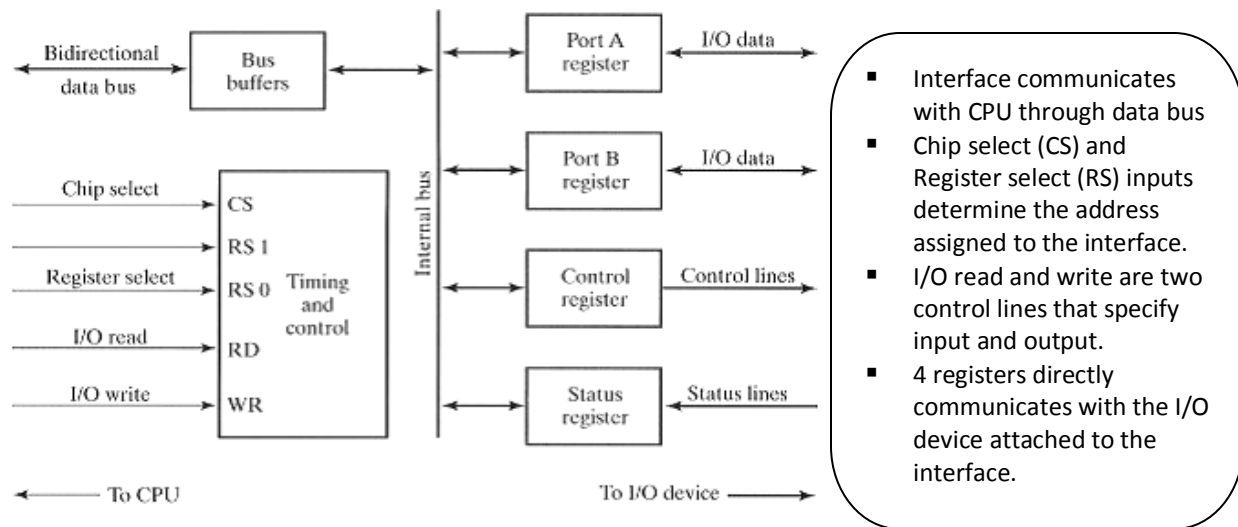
Bidirectional data bus

Bus buffers

Internal bus

Port A register

I/O data

Port B register

I/O data

Chip select

Register select

I/O read

I/O write

CS

RS 1

RS 0

RD

WR

Timing and control

Control register

Control lines

Status register

Status lines

To CPU

To I/O device

- Interface communicates with CPU through data bus
- Chip select (CS) and Register select (RS) inputs determine the address assigned to the interface.
- I/O read and write are two control lines that specify input and output.
- 4 registers directly communicates with the I/O device attached to the interface.